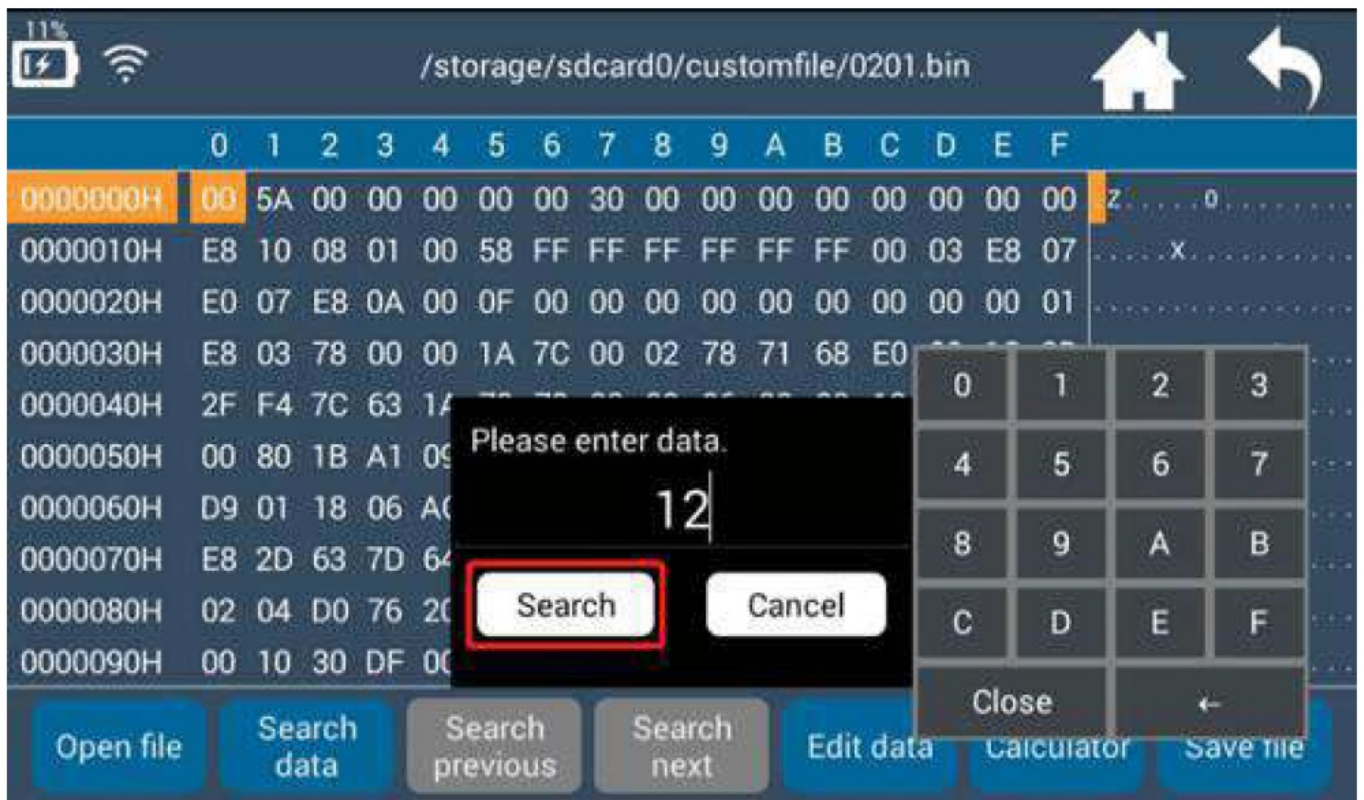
11%

/storage/sdcard0/customfile/0201.bin

| | 0 | 1 | 2 | 3 | 4 | 5 | 6 | 7 | 8 | 9 | A | B | C | D | E | F | |
|---|---|---|---|---|---|---|---|---|---|---|---|---|---|---|---|---|---|
| 0000000H | 00 | 5A | 00 | 00 | 00 | 00 | 00 | 30 | 00 | 00 | 00 | 00 | 00 | 00 | 00 | 00 | Z.....0......... |
| 0000010H | E8 | 10 | 08 | 01 | 00 | 58 | FF | FF | FF | FF | FF | FF | 00 | 03 | E8 | 07 | .....X.......... |
| 0000020H | E0 | 07 | E8 | 0A | 00 | 0F | 00 | 00 | 00 | 00 | 00 | 00 | 00 | 00 | 00 | 01 | ................ |
| 0000030H | E8 | 03 | 78 | 00 | 00 | 1A | 7C | 00 | 02 | 78 | 71 | 68 | E0 | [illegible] | | | |
| 0000040H | 2F | F4 | 7C | 63 | 1A | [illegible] | | | | | | | | | | | |
| 0000050H | 00 | 80 | 1B | A1 | 09 | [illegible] | | | | | | | | | | | |
| 0000060H | D9 | 01 | 18 | 06 | AC | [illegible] | | | | | | | | | | | |
| 0000070H | E8 | 2D | 63 | 7D | 64 | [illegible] | | | | | | | | | | | |
| 0000080H | 02 | 04 | D0 | 76 | 20 | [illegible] | | | | | | | | | | | |
| 0000090H | 00 | 10 | 30 | DF | 00 | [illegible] | | | | | | | | | | | |

Please enter data.

12

Search Cancel

| 0 | 1 | 2 | 3 |
|---|---|---|---|
| 4 | 5 | 6 | 7 |
| 8 | 9 | A | B |
| C | D | E | F |
| Close | | ← | |

Open file Search data Search previous Search next Edit data Calculator Save file